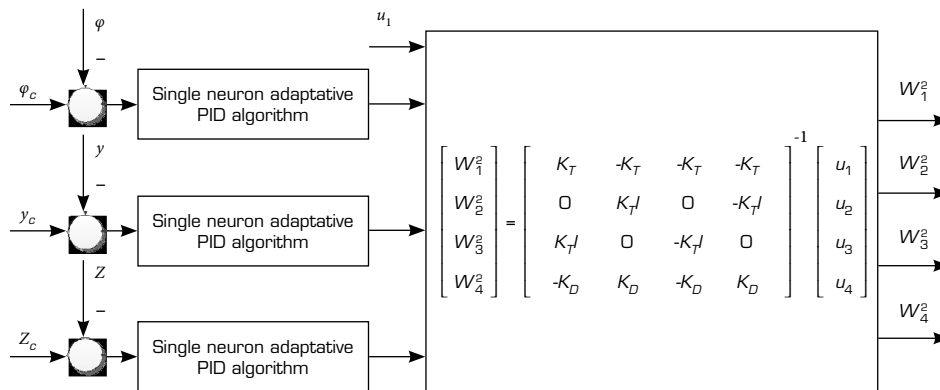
$\varphi$

–

$\varphi_c$

Single neuron adaptative PID algorithm

$y$

–

$y_c$

Single neuron adaptative PID algorithm

$Z$

–

$Z_c$

Single neuron adaptative PID algorithm

$u_1$

$\begin{bmatrix} W_1^2 \\ W_2^2 \\ W_3^2 \\ W_4^2 \end{bmatrix} = \begin{bmatrix} K_T & -K_T & -K_T & -K_T \\ 0 & K_T l & 0 & -K_T l \\ K_T l & 0 & -K_T l & 0 \\ -K_D & K_D & -K_D & K_D \end{bmatrix}^{-1} \begin{bmatrix} u_1 \\ u_2 \\ u_3 \\ u_4 \end{bmatrix}$

$W_1^2$

$W_2^2$

$W_3^2$

$W_4^2$